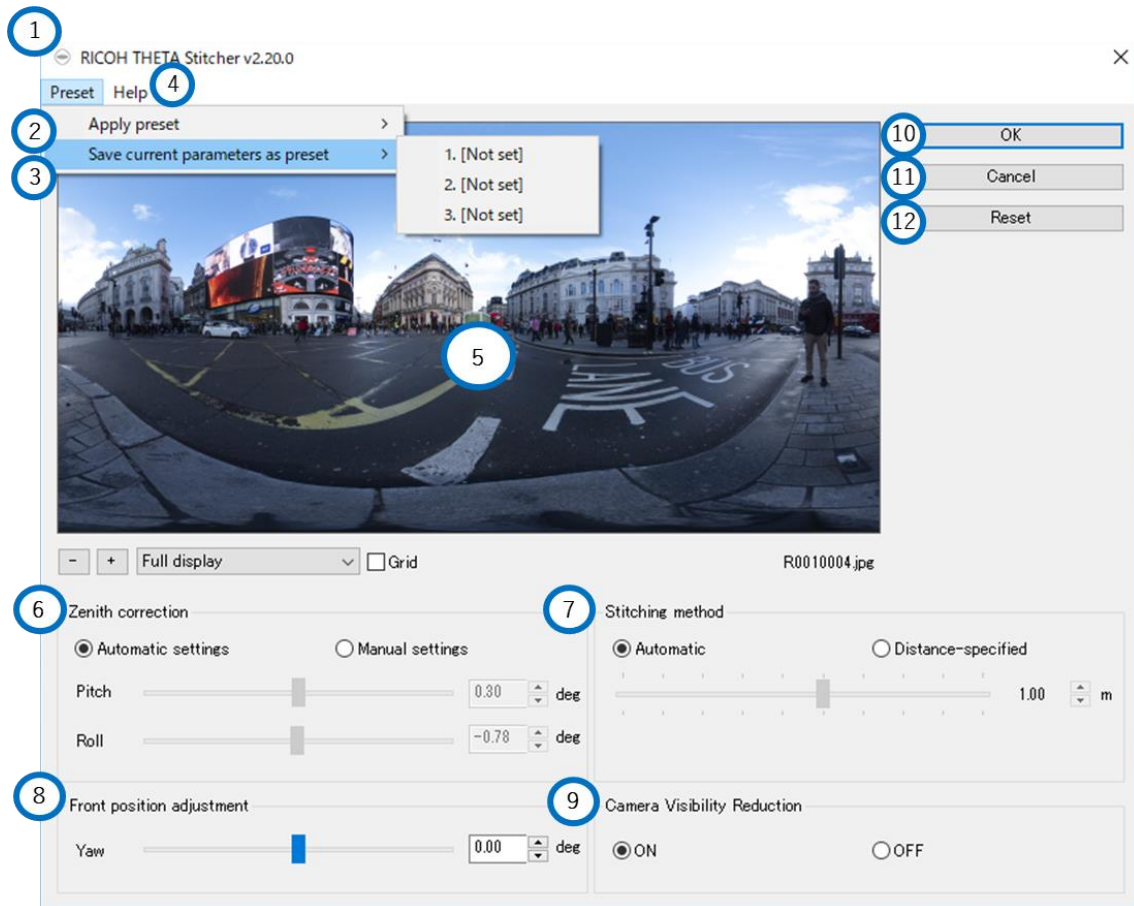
1
RICOH THETA Stitcher v2.20.0
×

Preset Help 4

2 Apply preset >
3 Save current parameters as preset >
1. [Not set]
2. [Not set]
3. [Not set]

10 OK
11 Cancel
12 Reset

5

BUS LANE

- + Full display Grid
R0010004.jpg

6 Zenith correction
Automatic settings
Manual settings
Pitch 0.30 deg
Roll -0.78 deg

7 Stitching method
Automatic
Distance-specified
1.00 m

8 Front position adjustment
Yaw 0.00 deg

9 Camera Visibility Reduction
ON
OFF